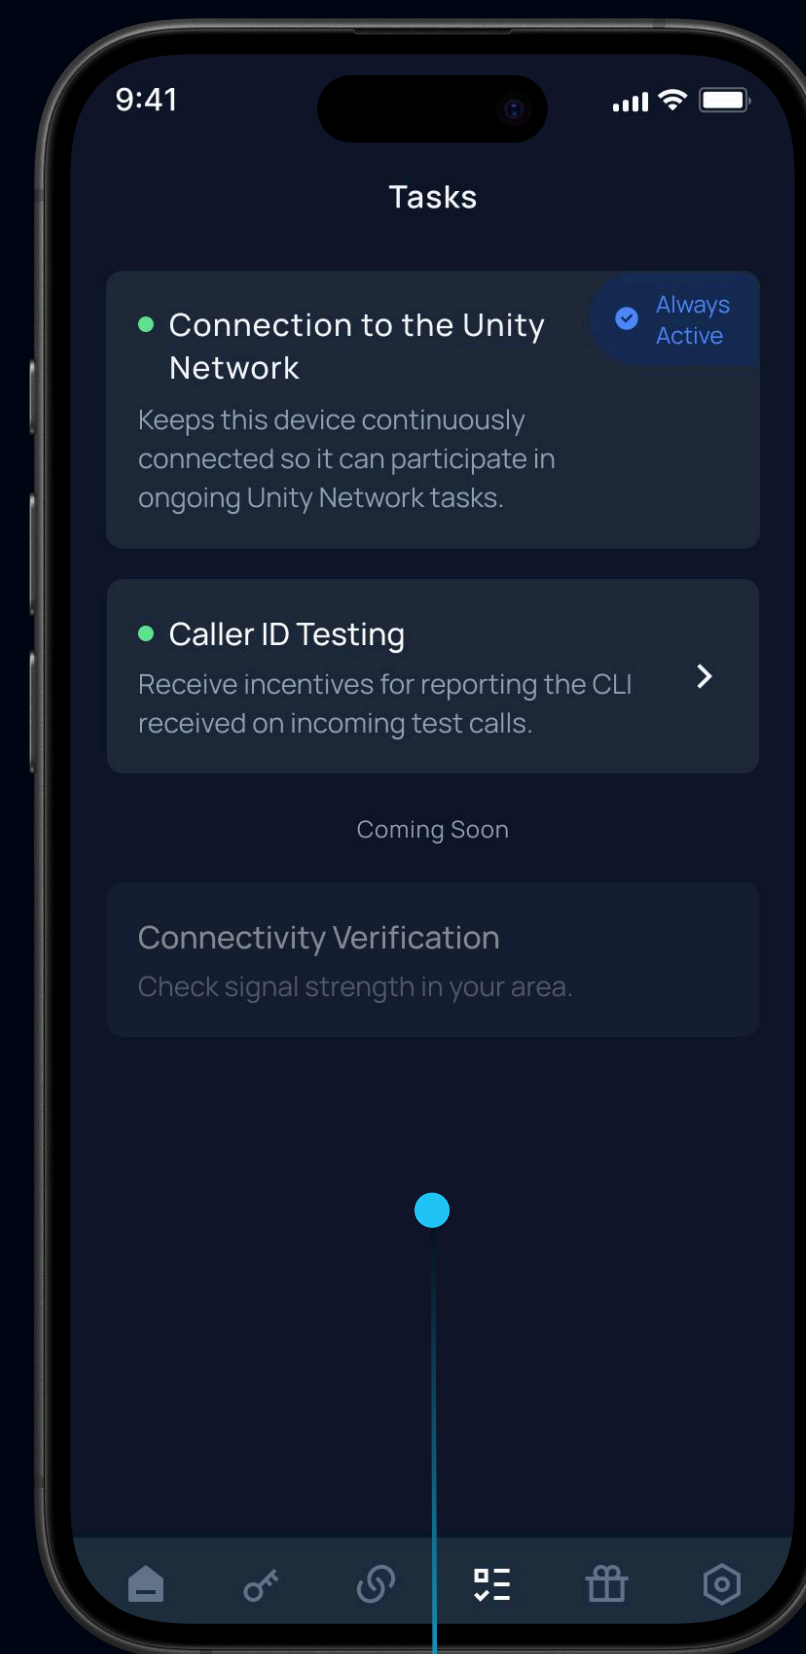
9:41

Tasks

Connection to the Unity Network

Always Active

Keeps this device continuously connected so it can participate in ongoing Unity Network tasks.

Caller ID Testing

Receive incentives for reporting the CLI received on incoming test calls.

Coming Soon

Connectivity Verification

Check signal strength in your area.